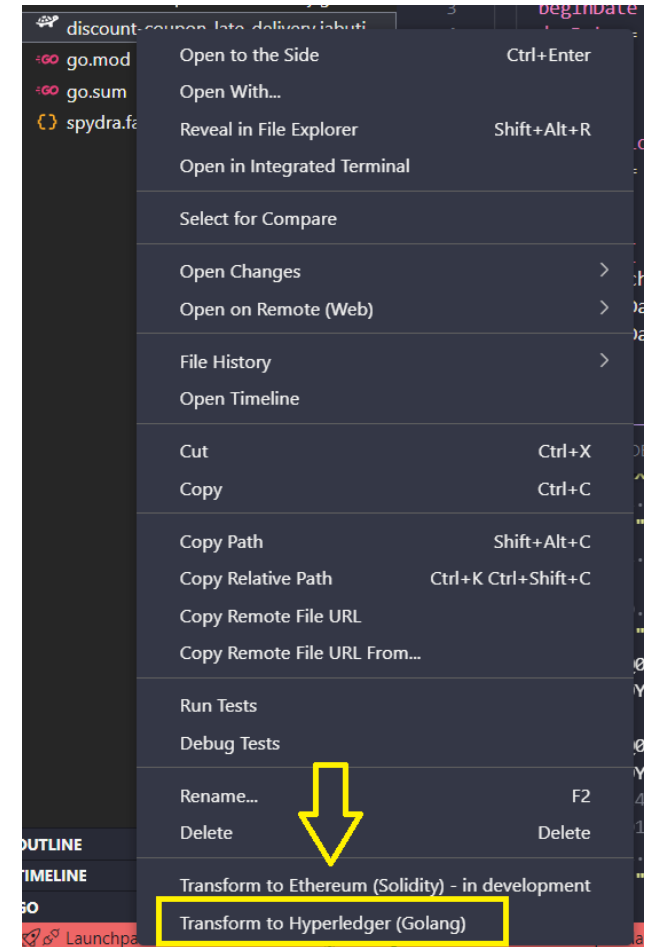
discount-coupon-late-delivery.jabuti
go.mod
go.sum
spydra.fa
3
beginDate

Open to the Side Ctrl+Enter
Open With...
Reveal in File Explorer Shift+Alt+R
Open in Integrated Terminal

Select for Compare

Open Changes
Open on Remote (Web)

File History
Open Timeline

Cut Ctrl+X
Copy Ctrl+C

Copy Path Shift+Alt+C
Copy Relative Path Ctrl+K Ctrl+Shift+C
Copy Remote File URL
Copy Remote File URL From...

Run Tests
Debug Tests

Rename... F2
Delete Delete

Transform to Ethereum (Solidity) - in development
Transform to Hyperledger (Golang)

OUTLINE
TIMELINE
GO
Launchpa